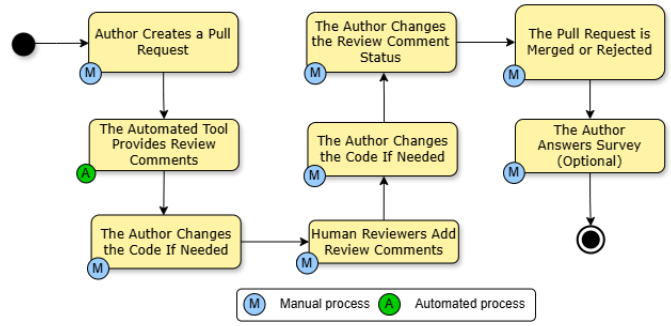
Author Creates a Pull Request
M

The Automated Tool Provides Review Comments
A

The Author Changes the Code If Needed
M

Human Reviewers Add Review Comments
M

The Author Changes the Code If Needed
M

The Author Changes the Review Comment Status
M

The Pull Request is Merged or Rejected
M

The Author Answers Survey (Optional)
M

M Manual process A Automated process